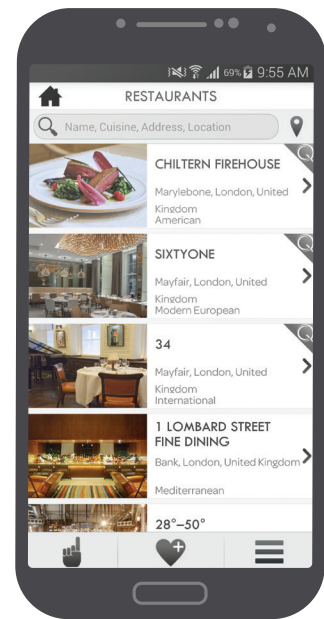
69% 9:55 AM

RESTAURANTS

Name, Cuisine, Address, Location

CHILTERN FIREHOUSE
Marylebone, London, United Kingdom
American

SIXTYONE
Mayfair, London, United Kingdom
Modern European

34
Mayfair, London, United Kingdom
International

1 LOMBARD STREET FINE DINING
Bank, London, United Kingdom
Mediterranean

28°–50°